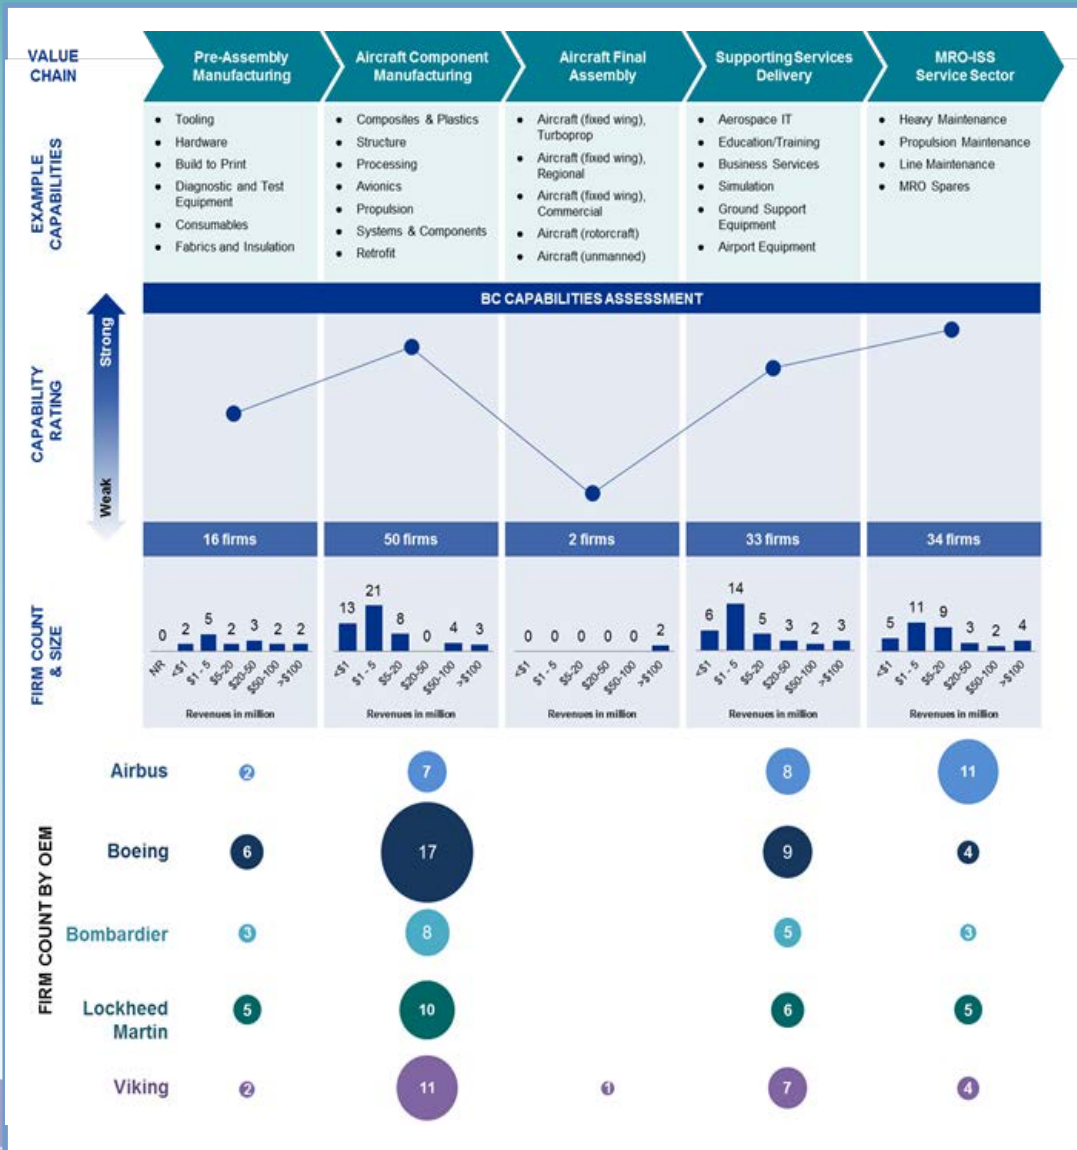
VALUE CHAIN

Pre-Assembly Manufacturing

Aircraft Component Manufacturing

Aircraft Final Assembly

Supporting Services Delivery

MRO-ISS Service Sector

EXAMPLE CAPABILITIES

- Tooling
- Hardware
- Build to Print
- Diagnostic and Test Equipment
- Consumables
- Fabrics and Insulation

- Composites & Plastics
- Structure
- Processing
- Avionics
- Propulsion
- Systems & Components
- Retrofit

- Aircraft (fixed wing), Turboprop
- Aircraft (fixed wing), Regional
- Aircraft (fixed wing), Commercial
- Aircraft (rotorcraft)
- Aircraft (unmanned)

- Aerospace IT
- Education/Training
- Business Services
- Simulation
- Ground Support Equipment
- Airport Equipment

- Heavy Maintenance
- Propulsion Maintenance
- Line Maintenance
- MRO Spares

BC CAPABILITIES ASSESSMENT

CAPABILITY RATING

Strong

Weak

16 firms

50 firms

2 firms

33 firms

34 firms

FIRM COUNT & SIZE

0 2 5 2 3 2 2
NR <\$1 \$1 - 5 \$5-20 \$20-50 \$50-100 >\$100
Revenues in million

13 21 8 0 4 3
<\$1 \$1 - 5 \$5-20 \$20-50 \$50-100 >\$100
Revenues in million

0 0 0 0 0 2
<\$1 \$1 - 5 \$5-20 \$20-50 \$50-100 >\$100
Revenues in million

6 14 5 3 2 3
<\$1 \$1 - 5 \$5-20 \$20-50 \$50-100 >\$100
Revenues in million

5 11 9 3 2 4
<\$1 \$1 - 5 \$5-20 \$20-50 \$50-100 >\$100
Revenues in million

FIRM COUNT BY OEM

Airbus 2 7 8 11

Boeing 6 17 9 4

Bombardier 3 8 5 3

Lockheed Martin 5 10 6 5

Viking 2 11 1 7 4